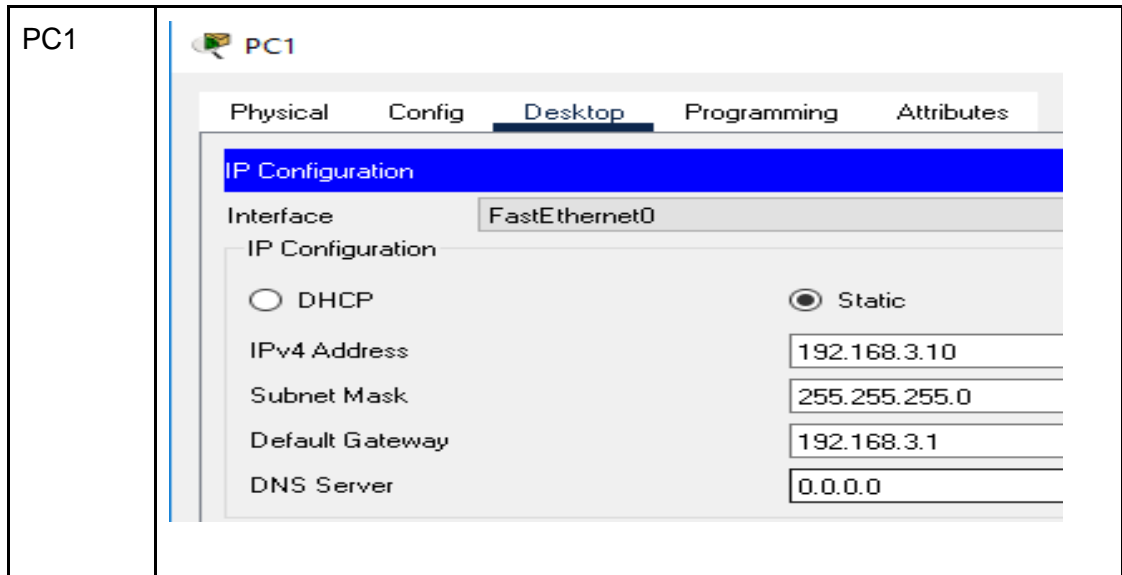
PC1

PC1

Physical Config Desktop Programming Attributes

IP Configuration

Interface FastEthernet0

IP Configuration

DHCP

Static

IPv4 Address 192.168.3.10

Subnet Mask 255.255.255.0

Default Gateway 192.168.3.1

DNS Server 0.0.0.0